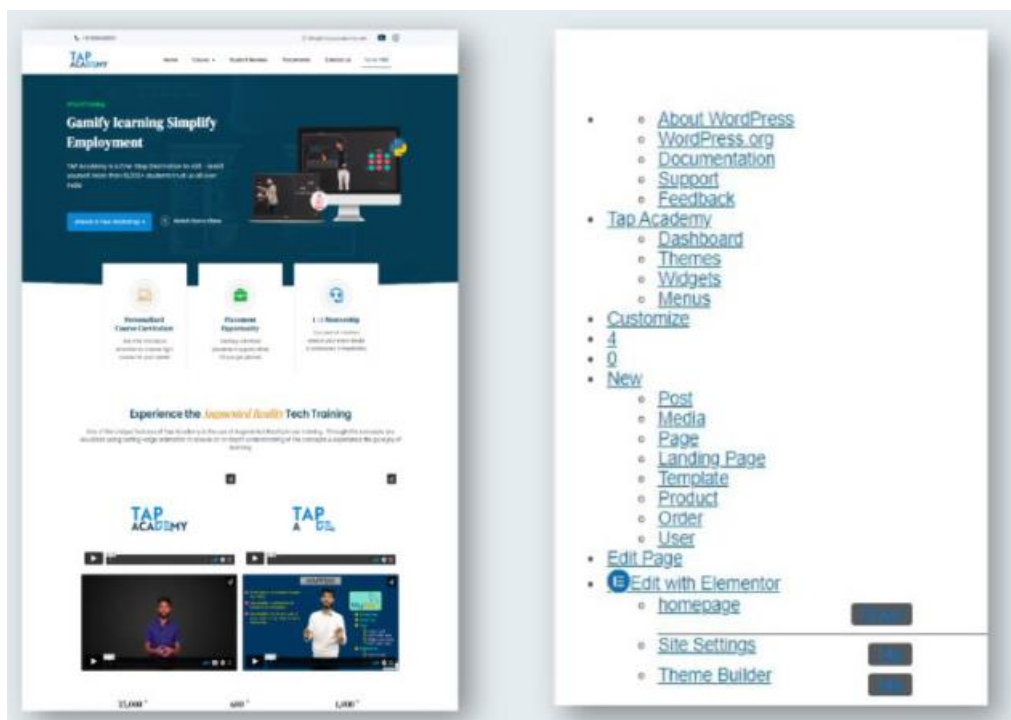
TAP ACADEMY

Home Courses Student Reviews Placements Contact us

Gamify learning Simplify Employment

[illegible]

Personalized Course Curriculum

Placement Opportunity

1:1 Mentorship

Experience the Augmented Reality Tech Training

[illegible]

TAP ACADEMY

TAP ACADEMY

23,000+ 600+ 1,000+

- About WordPress
- WordPress.org
- Documentation
- Support
- Feedback
- Tap Academy
- Dashboard
- Themes
- Widgets
- Menus
- Customize
- 4
- 0
- New
- Post
- Media
- Page
- Landing Page
- Template
- Product
- Order
- User
- Edit Page
- Edit with Elementor
- homepage
- Site Settings
- Theme Builder